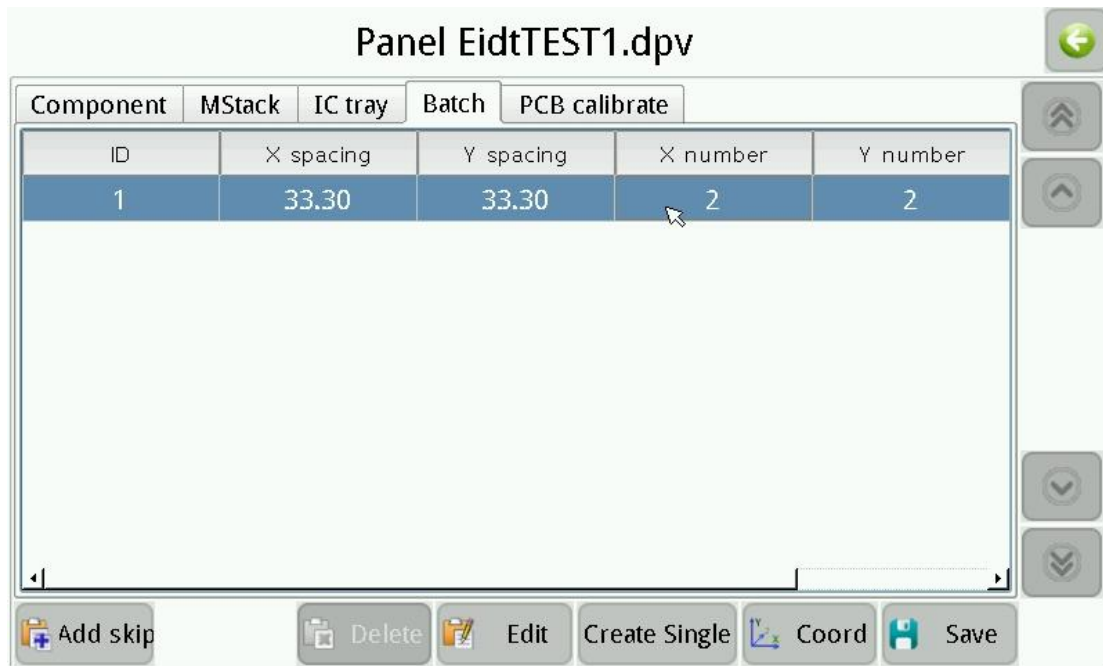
Panel EidtTEST1.dpv

Component | MStack | IC tray | Batch | PCB calibrate

| ID | X spacing | Y spacing | X number | Y number |
|---|---|---|---|---|
| 1 | 33.30 | 33.30 | 2 | 2 |

Add skip | Delete | Edit | Create Single | Coord | Save